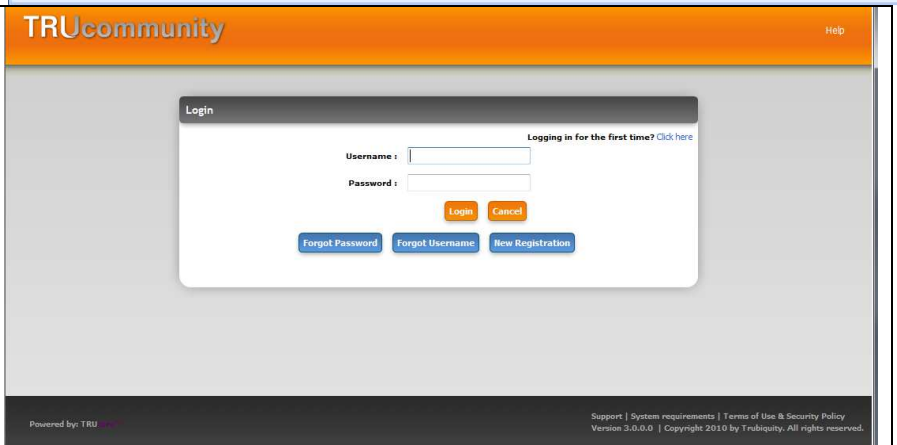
TRUcommunity

Help

Login

Logging in for the first time? Click here

Username :

Password :

Login Cancel

Forgot Password Forgot Username New Registration

Powered by: TRU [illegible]

Support | System requirements | Terms of Use & Security Policy
Version 3.0.0.0 | Copyright 2010 by Trubiquity. All rights reserved.